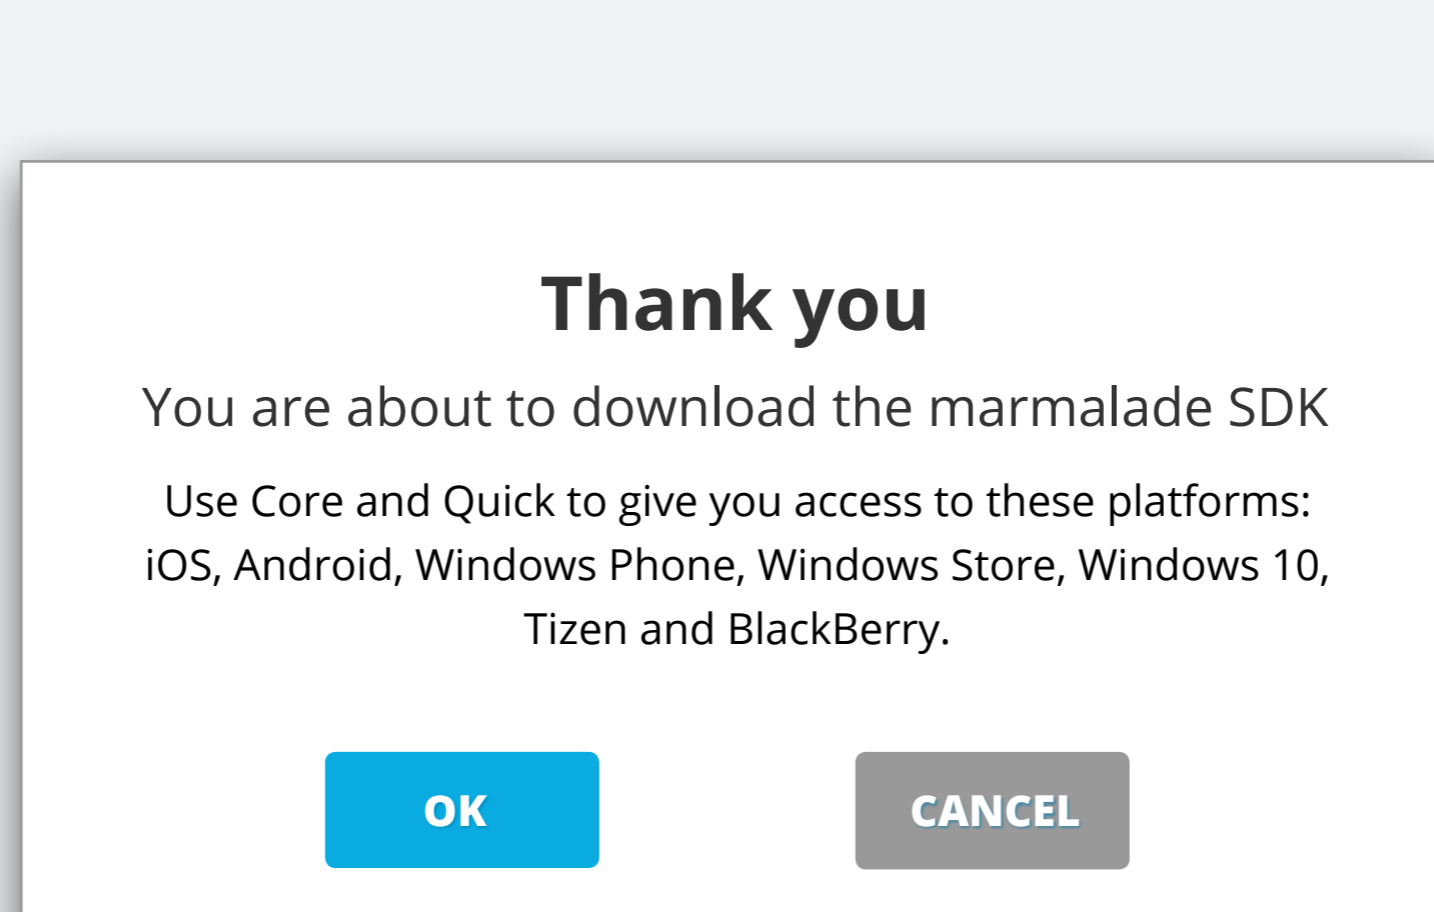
Thank you

You are about to download the marmalade SDK

Use Core and Quick to give you access to these platforms: iOS, Android, Windows Phone, Windows Store, Windows 10, Tizen and BlackBerry.

OK

CANCEL